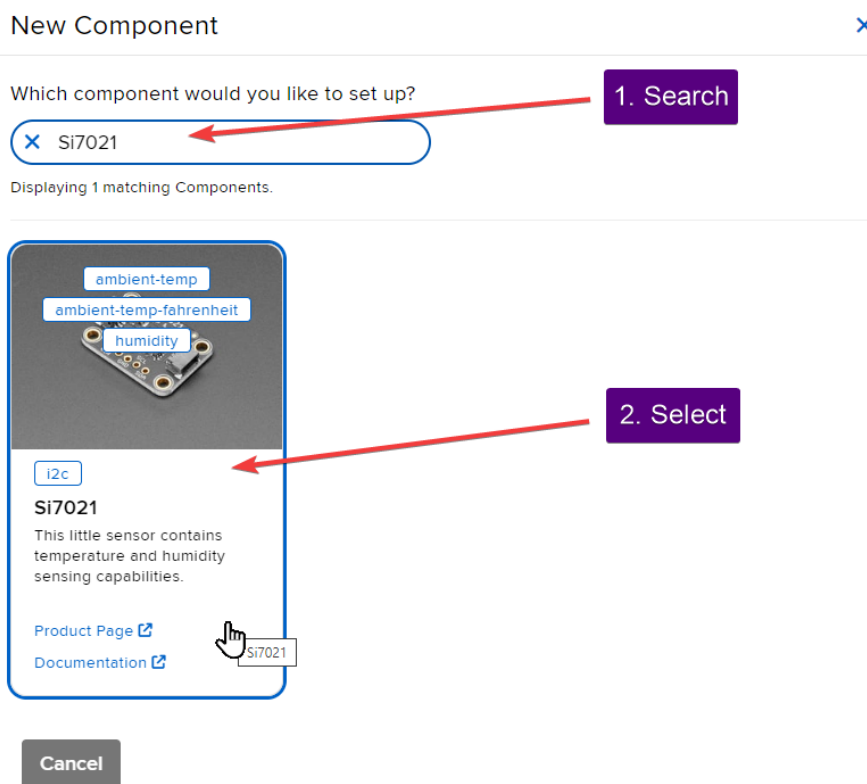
New Component

Which component would you like to set up?

Si7021

1. Search

Displaying 1 matching Components.

ambient-temp

ambient-temp-fahrenheit

humidity

2. Select

i2c

Si7021

This little sensor contains temperature and humidity sensing capabilities.

Product Page

Documentation

Si7021

Cancel